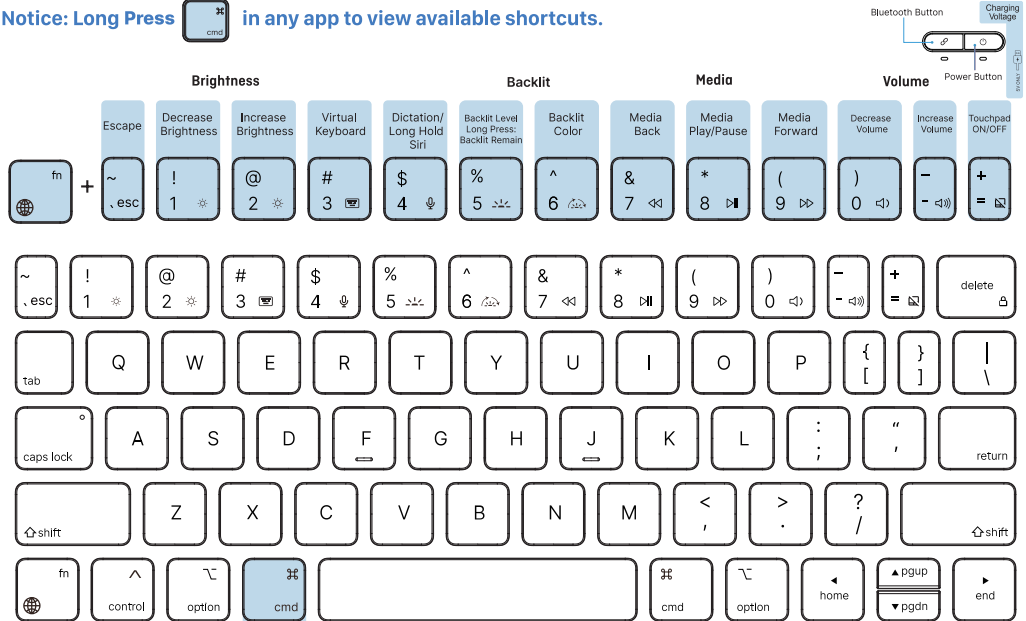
Notice: Long Press ⌘ cmd in any app to view available shortcuts.

Bluetooth Button
Charging Voltage
Power Button

Brightness
Backlit
Media
Volume

Escape
Decrease Brightness
Increase Brightness
Virtual Keyboard
Dictation/ Long Hold Siri
Backlit Level Long Press: Backlit Remain
Backlit Color
Media Back
Media Play/Pause
Media Forward
Decrease Volume
Increase Volume
Touchpad ON/OFF

fn + ~ ، esc | ! 1 | @ 2 | # 3 | $ 4 | % 5 | ^ 6 | & 7 | * 8 | ( 9 | ) 0 | − - | + =

~ ، esc | ! 1 | @ 2 | # 3 | $ 4 | % 5 | ^ 6 | & 7 | * 8 | ( 9 | ) 0 | − - | + = | delete

tab | Q | W | E | R | T | Y | U | I | O | P | { [ | } ] | | \

caps lock | A | S | D | F | G | H | J | K | L | : ; | " ' | return

⇧shift | Z | X | C | V | B | N | M | < , | > . | ? / | ⇧shift

fn | ^ control | ⌥ option | ⌘ cmd | ⌘ cmd | ⌥ option | ◀ home | ▲pgup | ▼pgdn | ▶ end